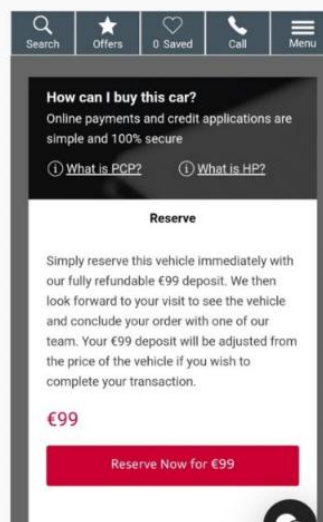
Search Offers 0 Saved Call Menu

How can I buy this car?
Online payments and credit applications are simple and 100% secure

What is PCP? What is HP?

Reserve

Simply reserve this vehicle immediately with our fully refundable €99 deposit. We then look forward to your visit to see the vehicle and conclude your order with one of our team. Your €99 deposit will be adjusted from the price of the vehicle if you wish to complete your transaction.

€99

Reserve Now for €99